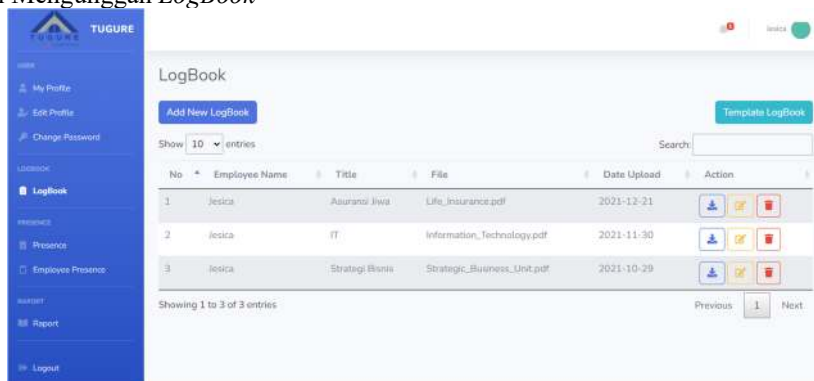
Mengunggah LogBook

TUGURE

USER
My Profile
Edit Profile
Change Password
LOGBOOK
LogBook
PRESENCE
Presence
Employee Presence
RAPORT
Raport
Logout

Jesica

LogBook

Add New LogBook

Template LogBook

Show 10 entries

Search:

| No | Employee Name | Title | File | Date Upload | Action |
|---|---|---|---|---|---|
| 1 | Jesica | Asuransi Jiwa | Life_Insurance.pdf | 2021-12-21 | |
| 2 | Jesica | IT | Information_Technology.pdf | 2021-11-30 | |
| 3 | Jesica | Strategi Bisnis | Strategic_Business_Unit.pdf | 2021-10-29 | |

Showing 1 to 3 of 3 entries

Previous 1 Next